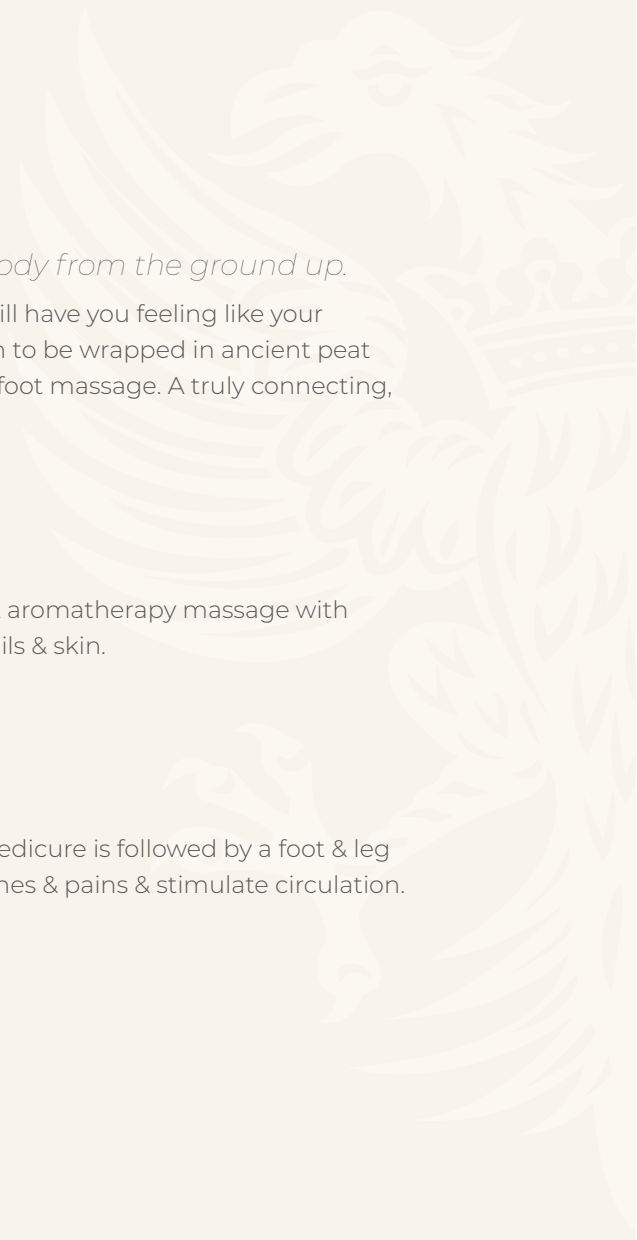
ody from the ground up.

ill have you feeling like your n to be wrapped in ancient peat foot massage. A truly connecting,

aromatherapy massage with ils & skin.

edicure is followed by a foot & leg nes & pains & stimulate circulation.